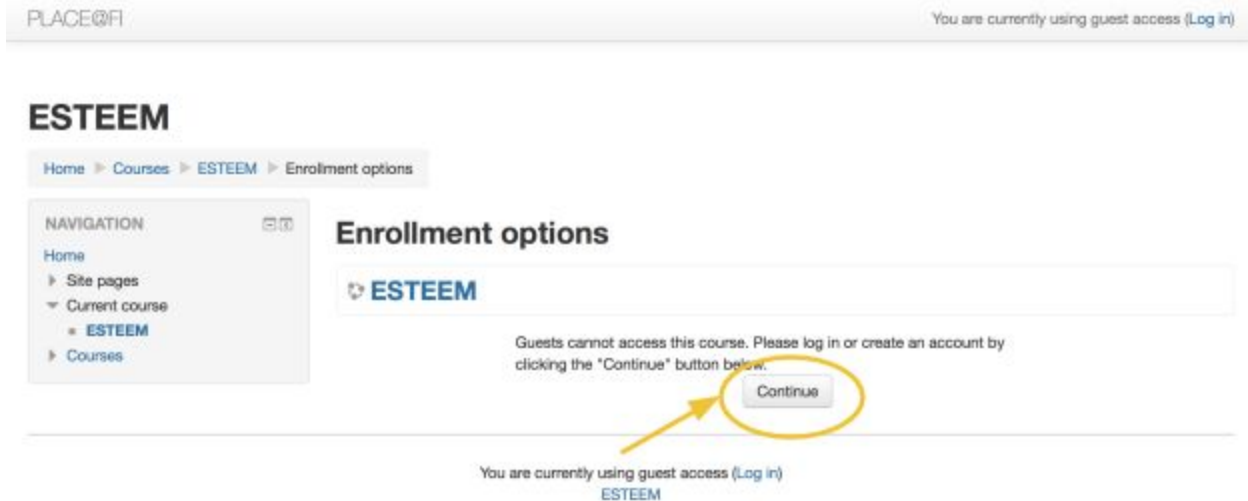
PLACE@FI

You are currently using guest access (Log in)

ESTEEM

Home ▸ Courses ▸ ESTEEM ▸ Enrollment options

NAVIGATION

Home
▸ Site pages
▾ Current course
▪ ESTEEM
▸ Courses

Enrollment options

ESTEEM

Guests cannot access this course. Please log in or create an account by clicking the "Continue" button below.

Continue

You are currently using guest access (Log in)
ESTEEM